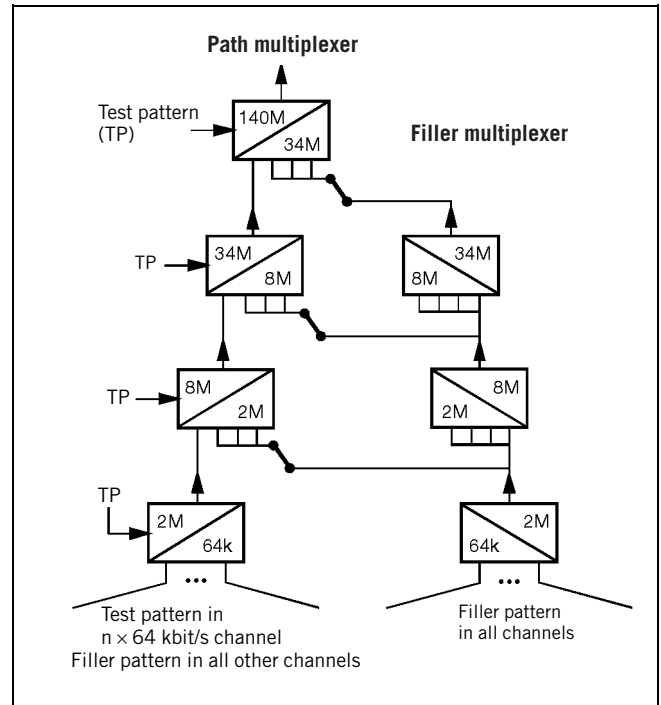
Path multiplexer

Test pattern (TP)

140M
34M

Filler multiplexer

TP

34M
8M

34M
8M

TP

8M
2M

8M
2M

TP

2M
64k

2M
64k

Test pattern in $n \times 64$ kbit/s channel
Filler pattern in all other channels

Filler pattern in all channels